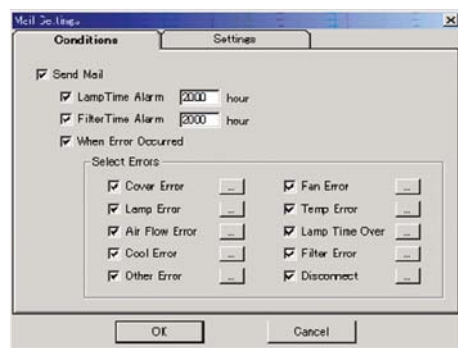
Mail Settings

Conditions | Settings

Send Mail

LampTime Alarm 2000 hour

FilterTime Alarm 2000 hour

When Error Occurred

Select Errors

Cover Error ...
Lamp Error ...
Air Flow Error ...
Cool Error ...
Other Error ...

Fan Error ...
Temp Error ...
Lamp Time Over ...
Filter Error ...
Disconnect ...

OK
Cancel